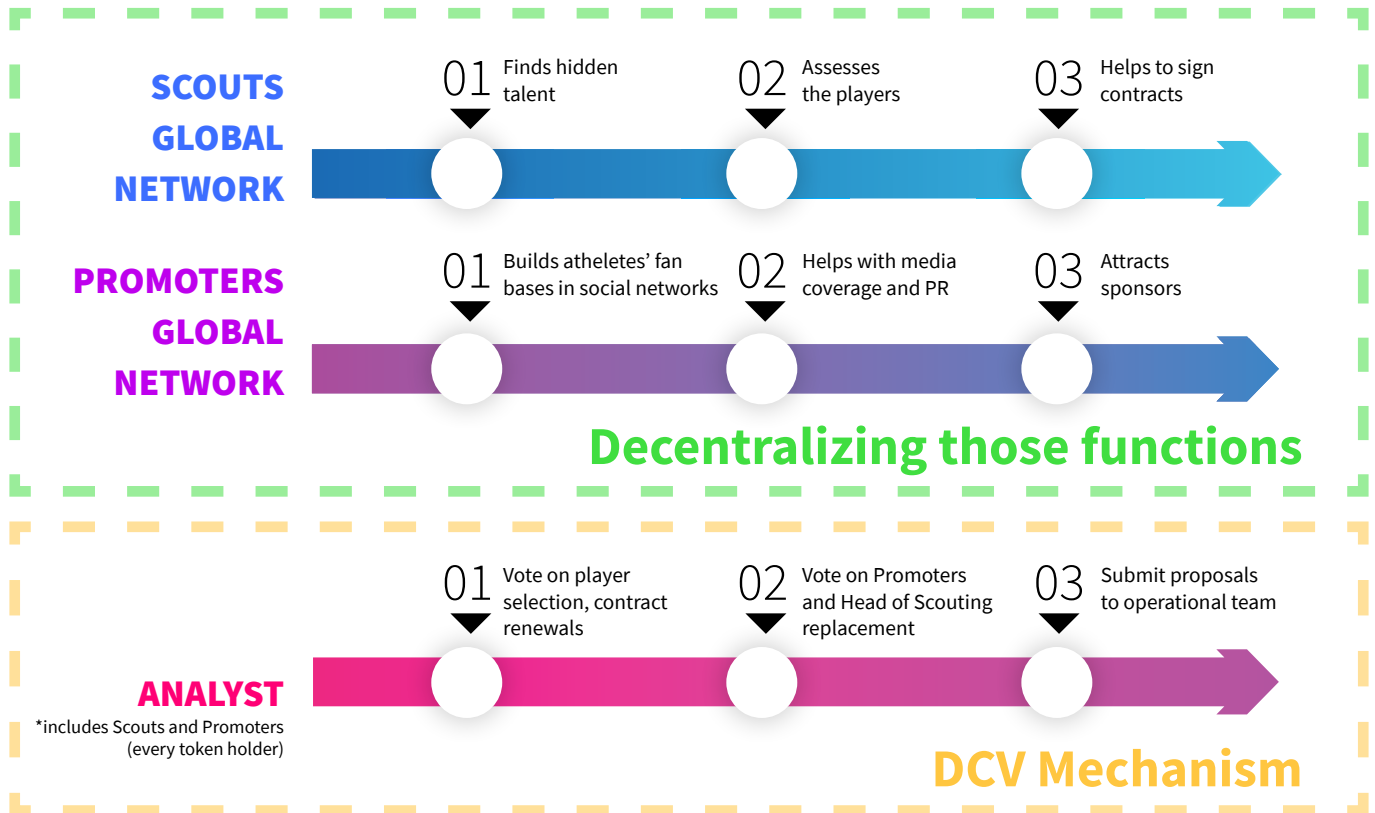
SCOUTS GLOBAL NETWORK

01 Finds hidden talent

02 Assesses the players

03 Helps to sign contracts

PROMOTERS GLOBAL NETWORK

01 Builds atheletes' fan bases in social networks

02 Helps with media coverage and PR

03 Attracts sponsors

Decentralizing those functions

01 Vote on player selection, contract renewals

02 Vote on Promoters and Head of Scouting replacement

03 Submit proposals to operational team

ANALYST
*includes Scouts and Promoters (every token holder)

DCV Mechanism